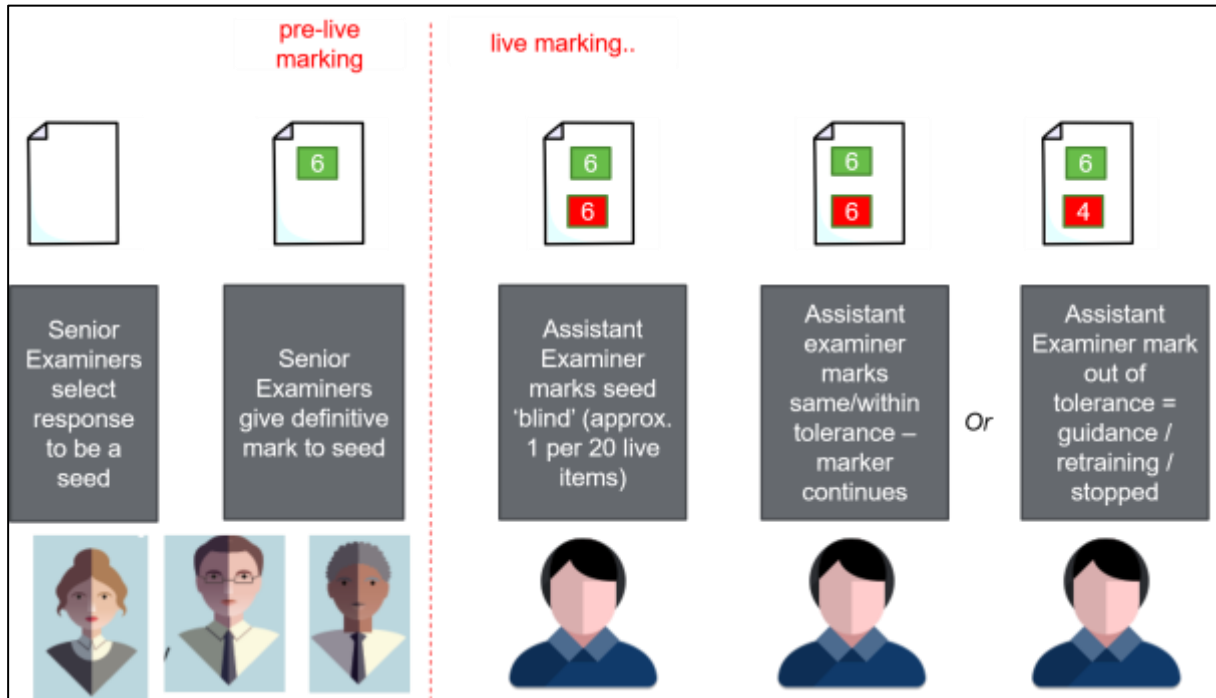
pre-live marking

live marking..

6

6

6

6

6

6

4

Senior Examiners select response to be a seed

Senior Examiners give definitive mark to seed

Assistant Examiner marks seed 'blind' (approx. 1 per 20 live items)

Assistant examiner marks same/within tolerance – marker continues

Or

Assistant Examiner mark out of tolerance = guidance / retraining / stopped